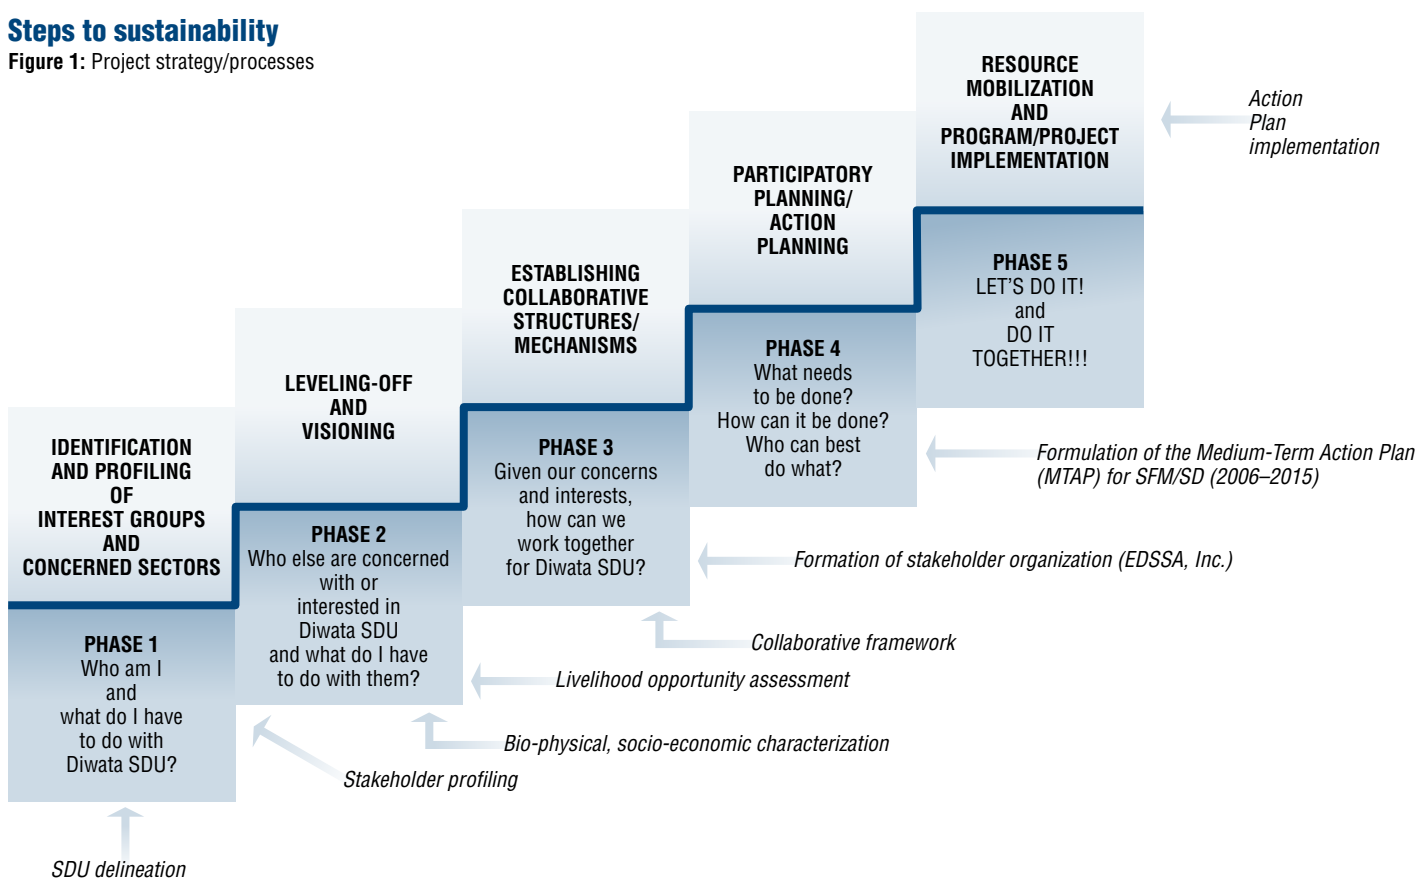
Steps to sustainability

Figure 1: Project strategy/processes

RESOURCE MOBILIZATION AND PROGRAM/PROJECT IMPLEMENTATION

Action Plan implementation

PARTICIPATORY PLANNING/ ACTION PLANNING

ESTABLISHING COLLABORATIVE STRUCTURES/ MECHANISMS

LEVELING-OFF AND VISIONING

IDENTIFICATION AND PROFILING OF INTEREST GROUPS AND CONCERNED SECTORS

PHASE 5
LET'S DO IT! and DO IT TOGETHER!!!

PHASE 4
What needs to be done? How can it be done? Who can best do what?

Formulation of the Medium-Term Action Plan (MTAP) for SFM/SD (2006–2015)

PHASE 3
Given our concerns and interests, how can we work together for Diwata SDU?

Formation of stakeholder organization (EDSSA, Inc.)

PHASE 2
Who else are concerned with or interested in Diwata SDU and what do I have to do with them?

Collaborative framework

Livelihood opportunity assessment

PHASE 1
Who am I and what do I have to do with Diwata SDU?

Bio-physical, socio-economic characterization

Stakeholder profiling

SDU delineation